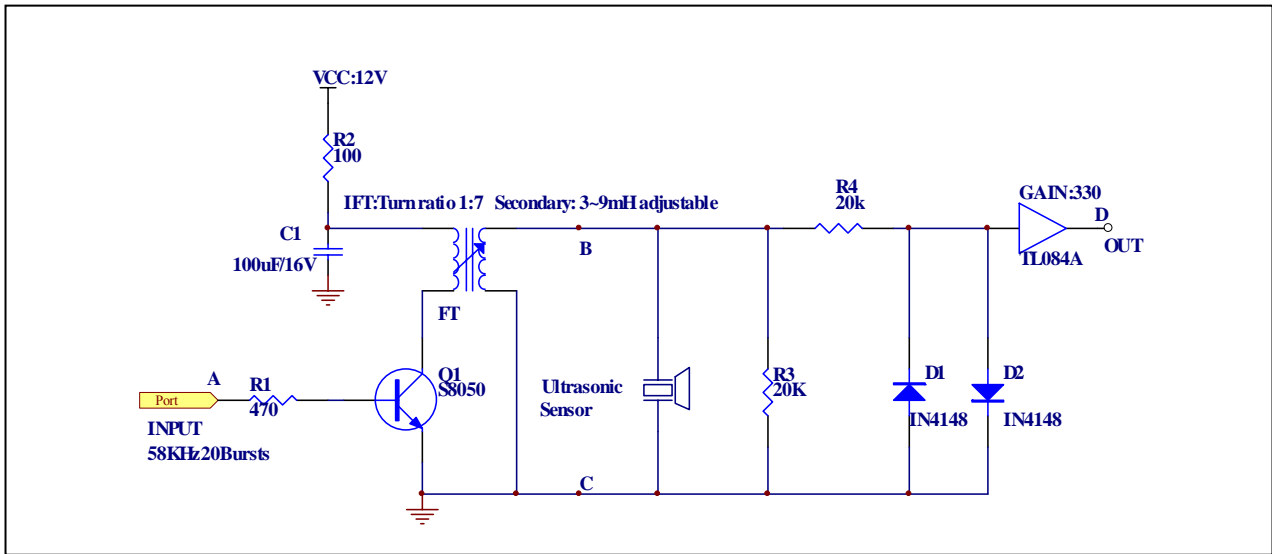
VCC:12V

R2
100

IFT:Turn ratio 1:7 Secondary: 3~9mH adjustable

R4
20k

GAIN:330

D

OUT

TL084A

C1

100uF/16V

B

FT

Q1
S8050

Ultrasonic Sensor

R3
20K

D1
IN4148

D2
IN4148

A

R1
470

Port

INPUT
58KHz20Bursts

C